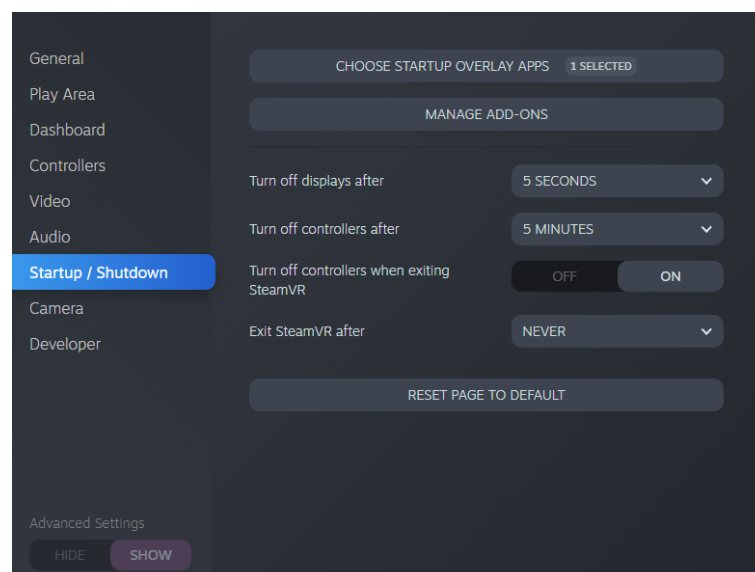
General
Play Area
Dashboard
Controllers
Video
Audio
Startup / Shutdown
Camera
Developer

CHOOSE STARTUP OVERLAY APPS 1 SELECTED

MANAGE ADD-ONS

Turn off displays after 5 SECONDS

Turn off controllers after 5 MINUTES

Turn off controllers when exiting SteamVR OFF ON

Exit SteamVR after NEVER

RESET PAGE TO DEFAULT

Advanced Settings
HIDE SHOW